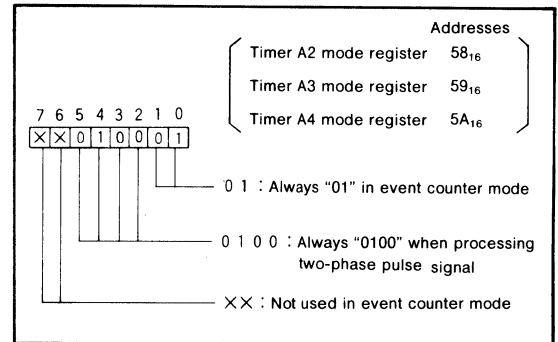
Addresses

Timer A2 mode register $58_{16}$

Timer A3 mode register $59_{16}$

Timer A4 mode register $5A_{16}$

7 6 5 4 3 2 1 0

× × 0 1 0 0 0 1

0 1 : Always "01" in event counter mode

0 1 0 0 : Always "0100" when processing two-phase pulse signal

× × : Not used in event counter mode